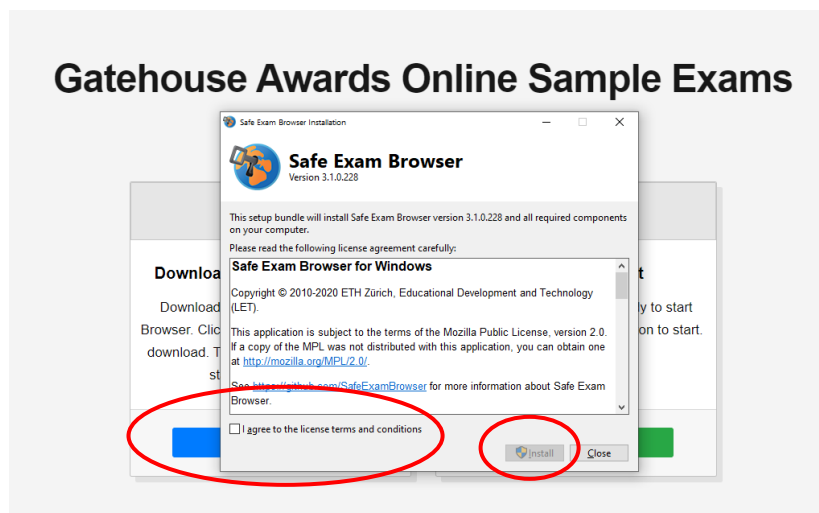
Gatehouse Awards Online Sample Exams

Safe Exam Browser Installation

Safe Exam Browser
Version 3.1.0.228

This setup bundle will install Safe Exam Browser version 3.1.0.228 and all required components on your computer.

Please read the following license agreement carefully:

Safe Exam Browser for Windows

Copyright © 2010-2020 ETH Zürich, Educational Development and Technology (LET).

This application is subject to the terms of the Mozilla Public License, version 2.0. If a copy of the MPL was not distributed with this application, you can obtain one at http://mozilla.org/MPL/2.0/.

See https://github.com/SafeExamBrowser for more information about Safe Exam Browser.

I agree to the license terms and conditions

Install

Close

Downloa

Download
Browser. Clic
download. T
st

t

ly to start
on to start.